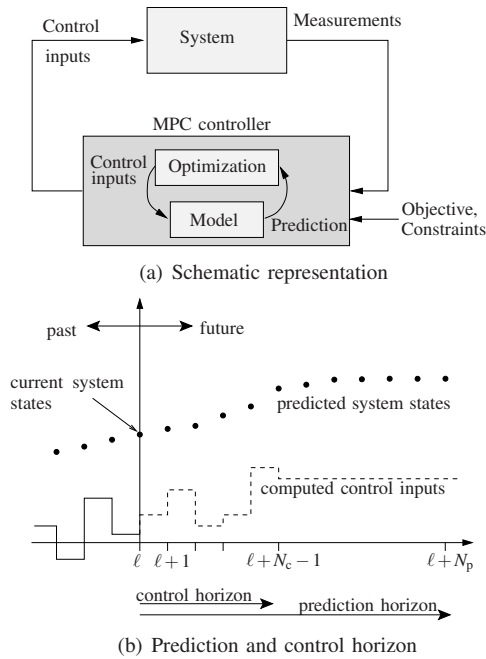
Control inputs

System

Measurements

MPC controller

Control inputs

Optimization

Model

Prediction

Objective, Constraints

(a) Schematic representation

past

future

current system states

predicted system states

computed control inputs

$\ell$ $\ell+1$ $\ell+N_{\mathrm{c}}-1$ $\ell+N_{\mathrm{p}}$

control horizon

prediction horizon

(b) Prediction and control horizon